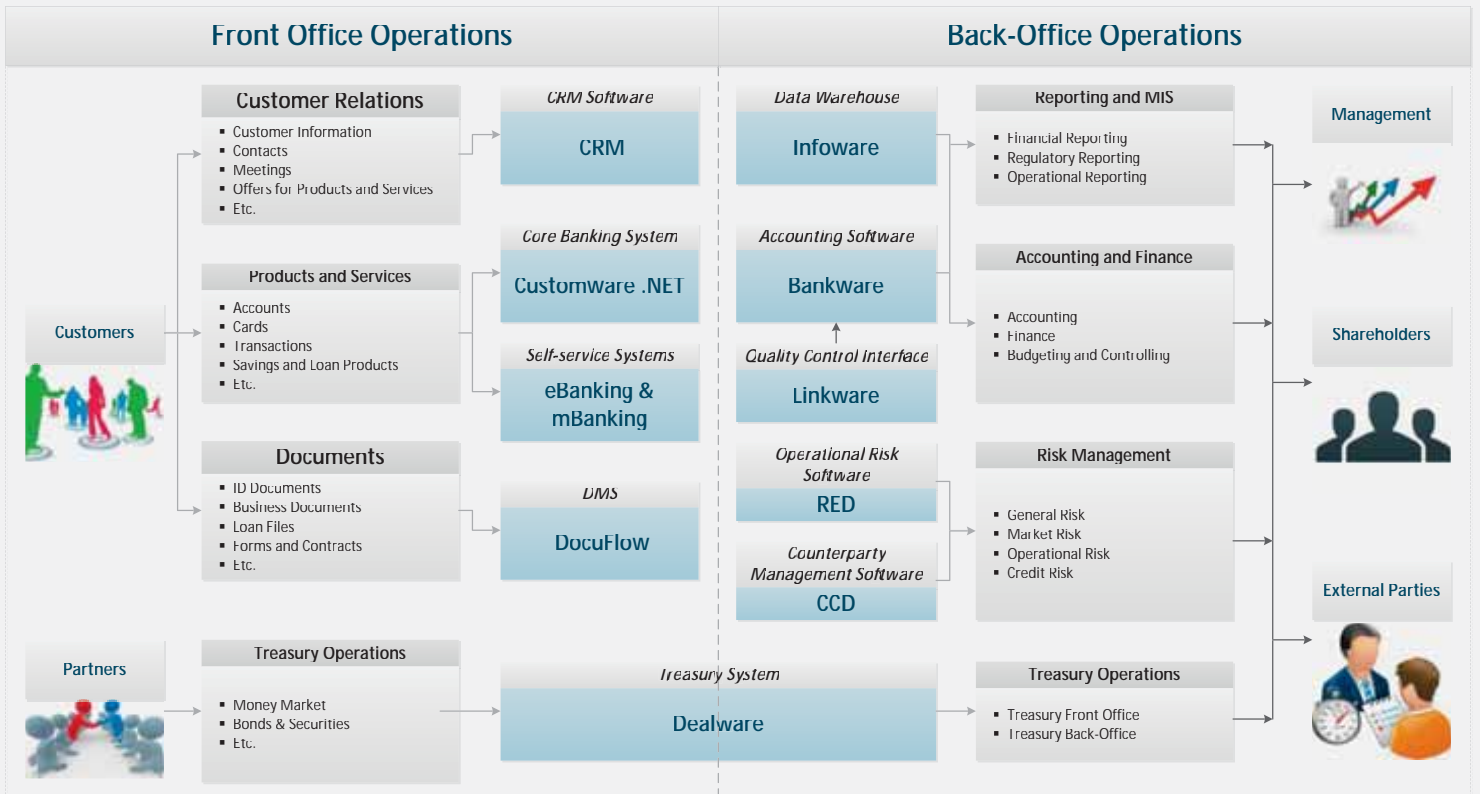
Front Office Operations

Back-Office Operations

Customers

Partners

Customer Relations
- Customer Information
- Contacts
- Meetings
- Offers for Products and Services
- Etc.

Products and Services
- Accounts
- Cards
- Transactions
- Savings and Loan Products
- Etc.

Documents
- ID Documents
- Business Documents
- Loan Files
- Forms and Contracts
- Etc.

Treasury Operations
- Money Market
- Bonds & Securities
- Etc.

CRM Software
CRM

Core Banking System
Customware .NET

Self-service Systems
eBanking & mBanking

DMS
DocuFlow

Treasury System
Dealware

Data Warehouse
Infoware

Accounting Software
Bankware

Quality Control Interface
Linkware

Operational Risk Software
RED

Counterparty Management Software
CCD

Reporting and MIS
- Financial Reporting
- Regulatory Reporting
- Operational Reporting

Accounting and Finance
- Accounting
- Finance
- Budgeting and Controlling

Risk Management
- General Risk
- Market Risk
- Operational Risk
- Credit Risk

Treasury Operations
- Treasury Front Office
- Treasury Back-Office

Management

Shareholders

External Parties